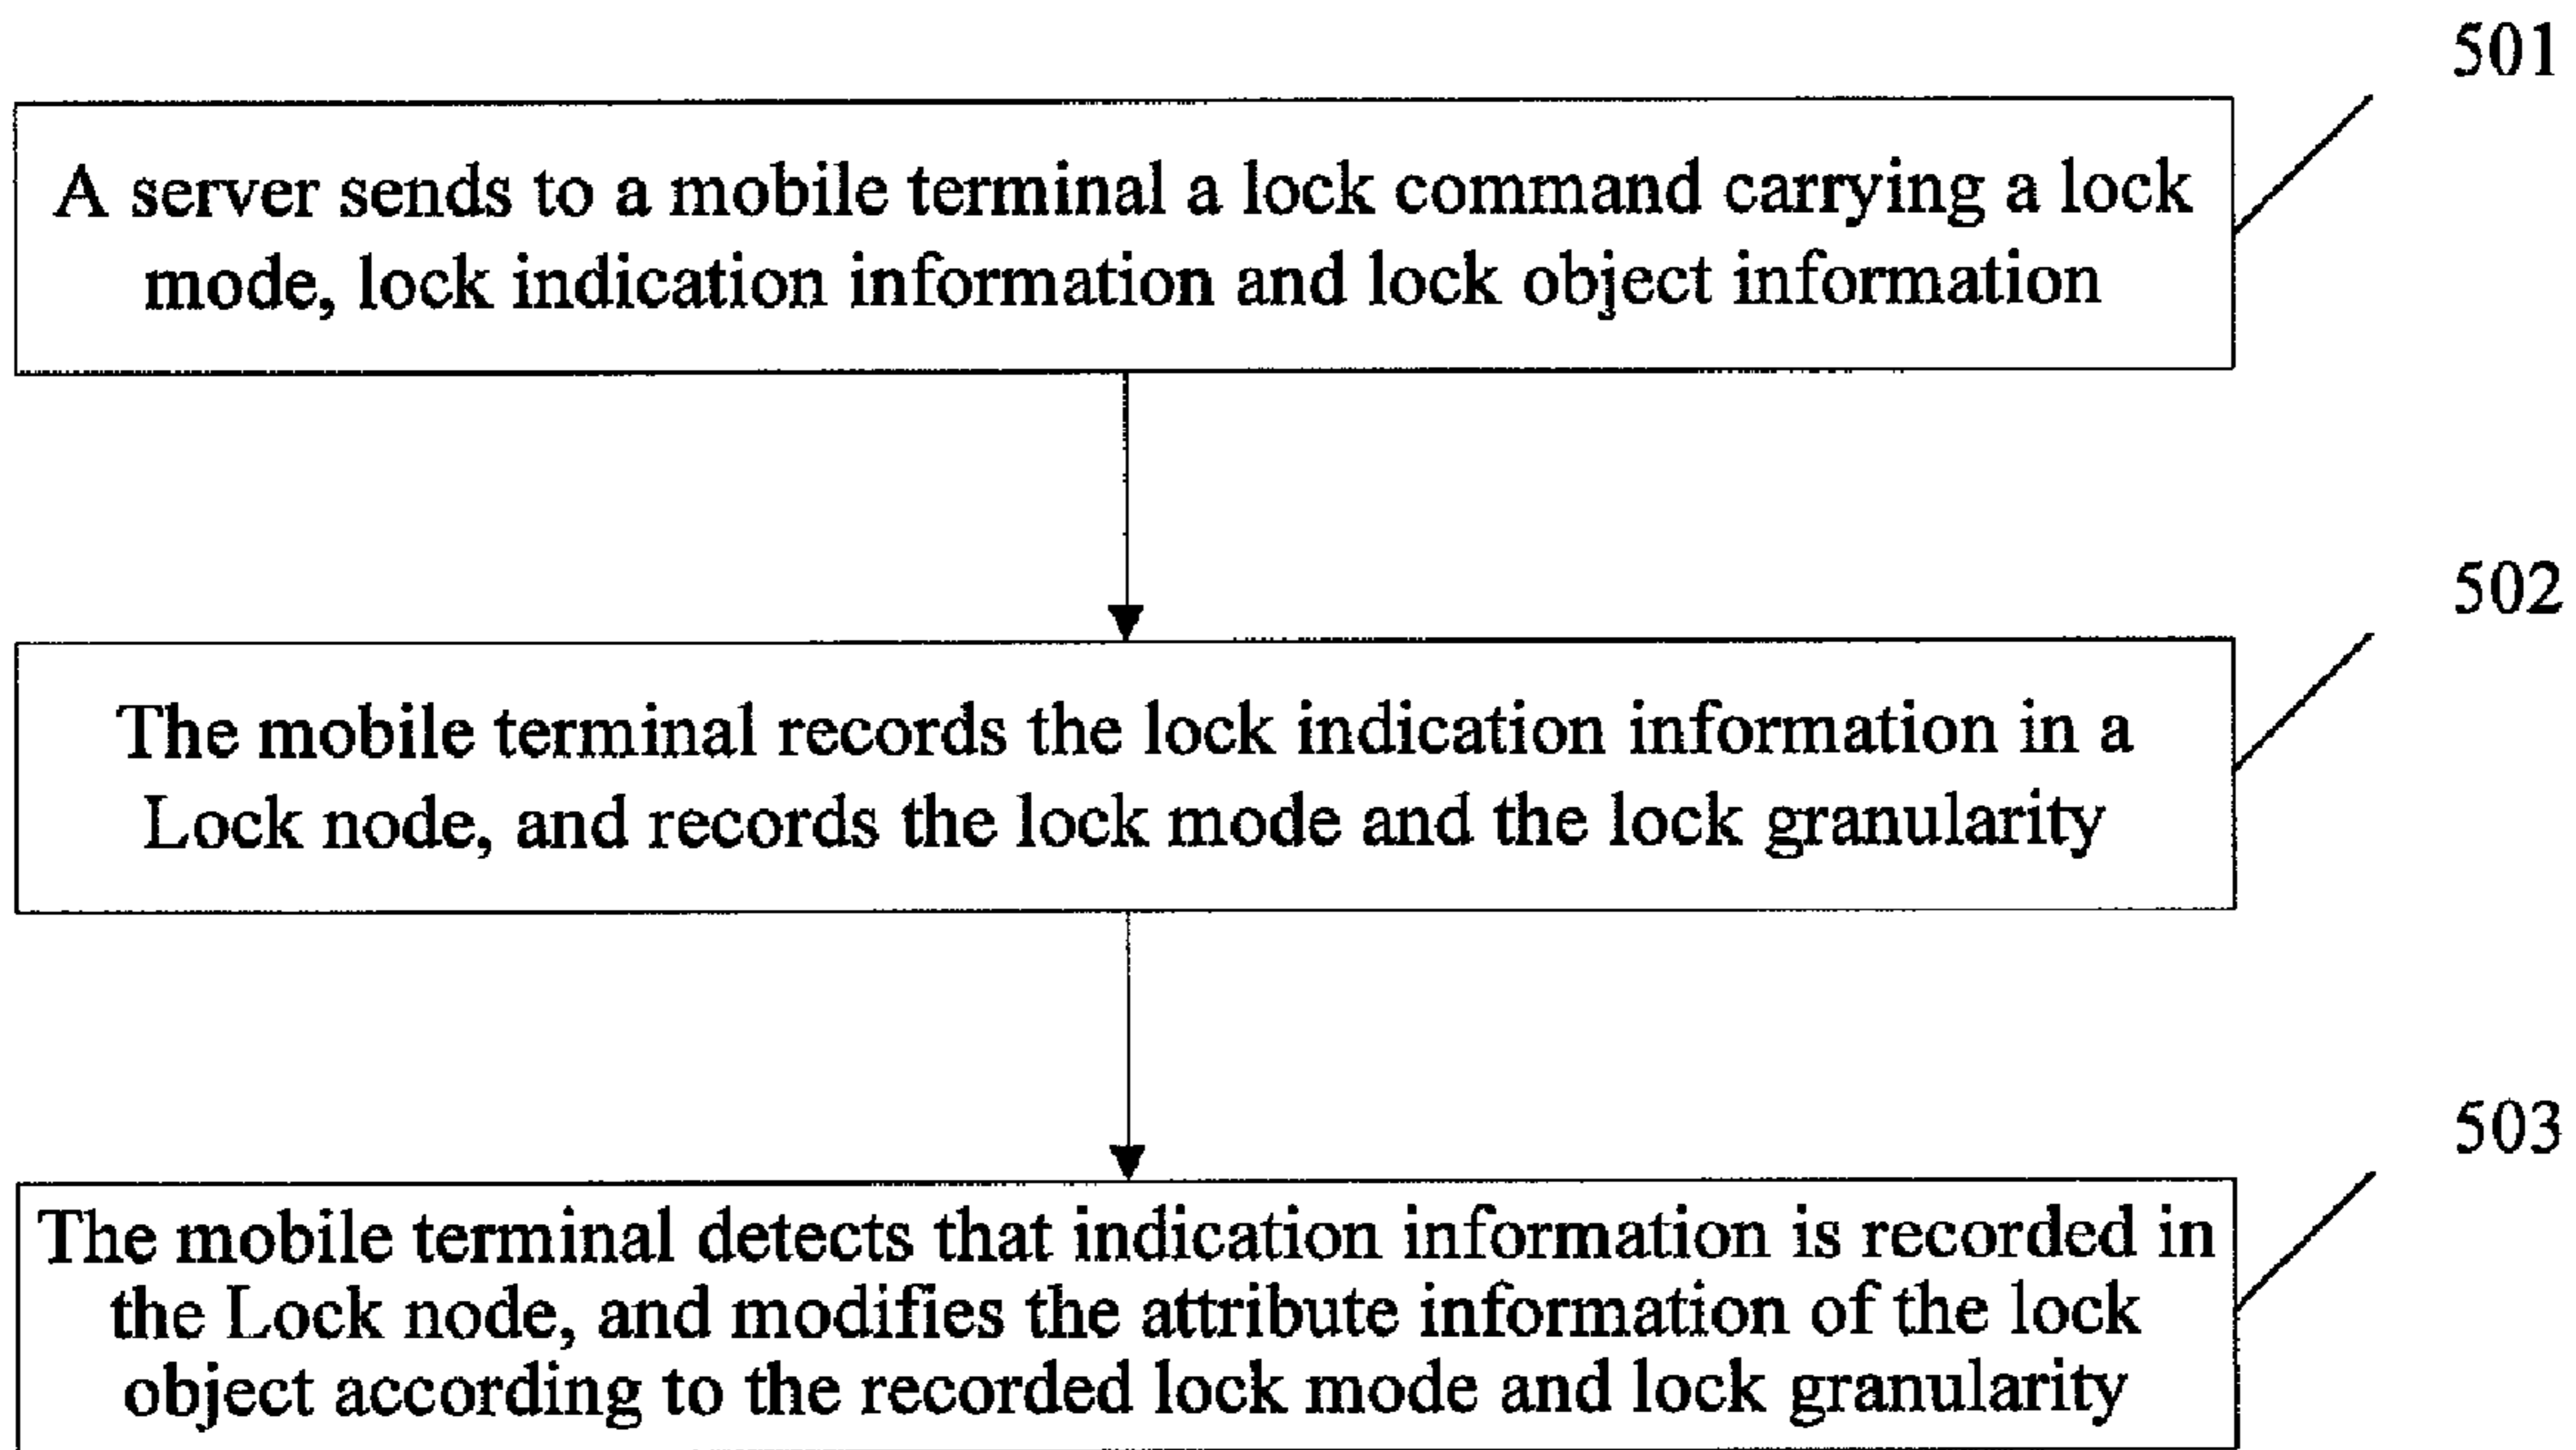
501

A server sends to a mobile terminal a lock command carrying a lock mode, lock indication information and lock object information

502

The mobile terminal records the lock indication information in a Lock node, and records the lock mode and the lock granularity

503

The mobile terminal detects that indication information is recorded in the Lock node, and modifies the attribute information of the lock object according to the recorded lock mode and lock granularity